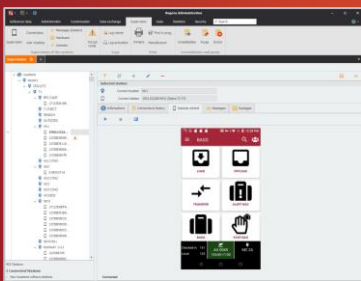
Bagoro Administration

Reference data | Administration | Communication | Data exchange | System view | Login | Statistics | Reports

Selected System
Current Number: 001
Current Version: 001-0220416 (Status 0.17)

BAGS

LOAD | OFFLOAD | TRANSFER | SHIPTOBAG | BAGS | TRACKER

Connected